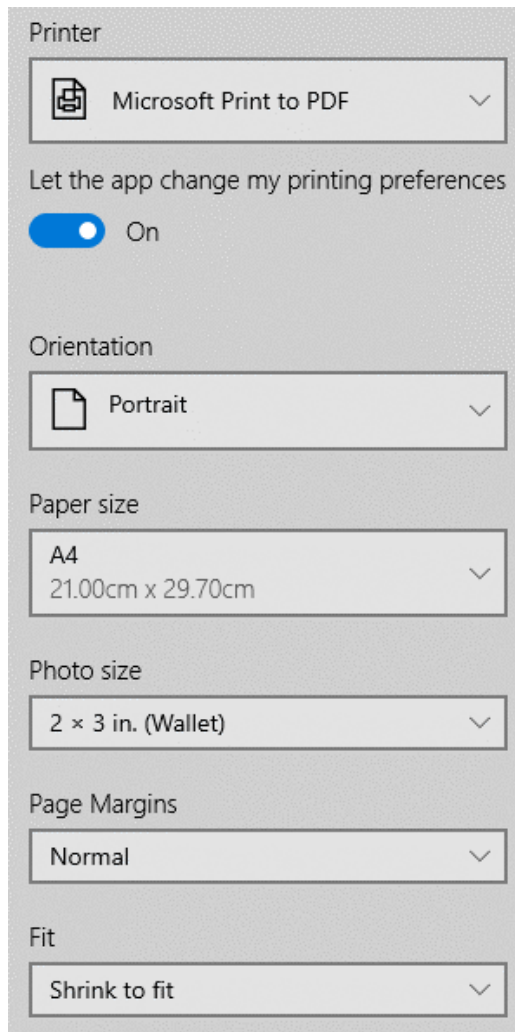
Printer

Microsoft Print to PDF

Let the app change my printing preferences

On

Orientation

Portrait

Paper size

A4
21.00cm x 29.70cm

Photo size

2 × 3 in. (Wallet)

Page Margins

Normal

Fit

Shrink to fit